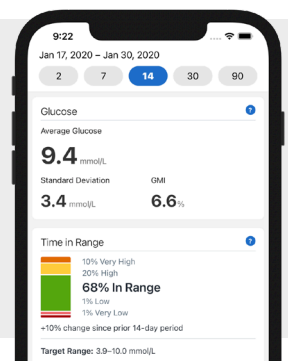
9:22

Jan 17, 2020 – Jan 30, 2020

2
7
14
30
90

Glucose

Average Glucose

9.4 mmol/L

Standard Deviation

3.4 mmol/L

GMI

6.6%

Time in Range

10% Very High
20% High
68% In Range
1% Low
1% Very Low

+10% change since prior 14-day period

Target Range: 3.9–10.0 mmol/L